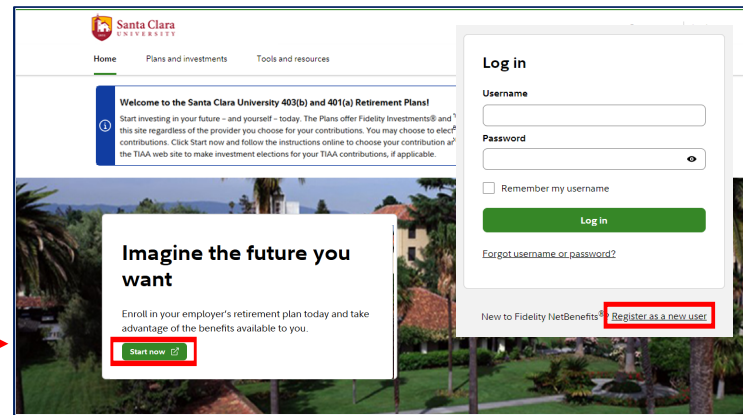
Santa Clara UNIVERSITY

Home Plans and investments Tools and resources

Welcome to the Santa Clara University 403(b) and 401(a) Retirement Plans!

Start investing in your future – and yourself – today. The Plans offer Fidelity Investments® and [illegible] this site regardless of the provider you choose for your contributions. You may choose to elect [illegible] contributions. Click Start now and follow the instructions online to choose your contribution a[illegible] the TIAA web site to make investment elections for your TIAA contributions, if applicable.

Imagine the future you want

Enroll in your employer's retirement plan today and take advantage of the benefits available to you.

Start now

Log in

Username

Password

Remember my username

Log in

Forgot username or password?

New to Fidelity NetBenefits®? Register as a new user